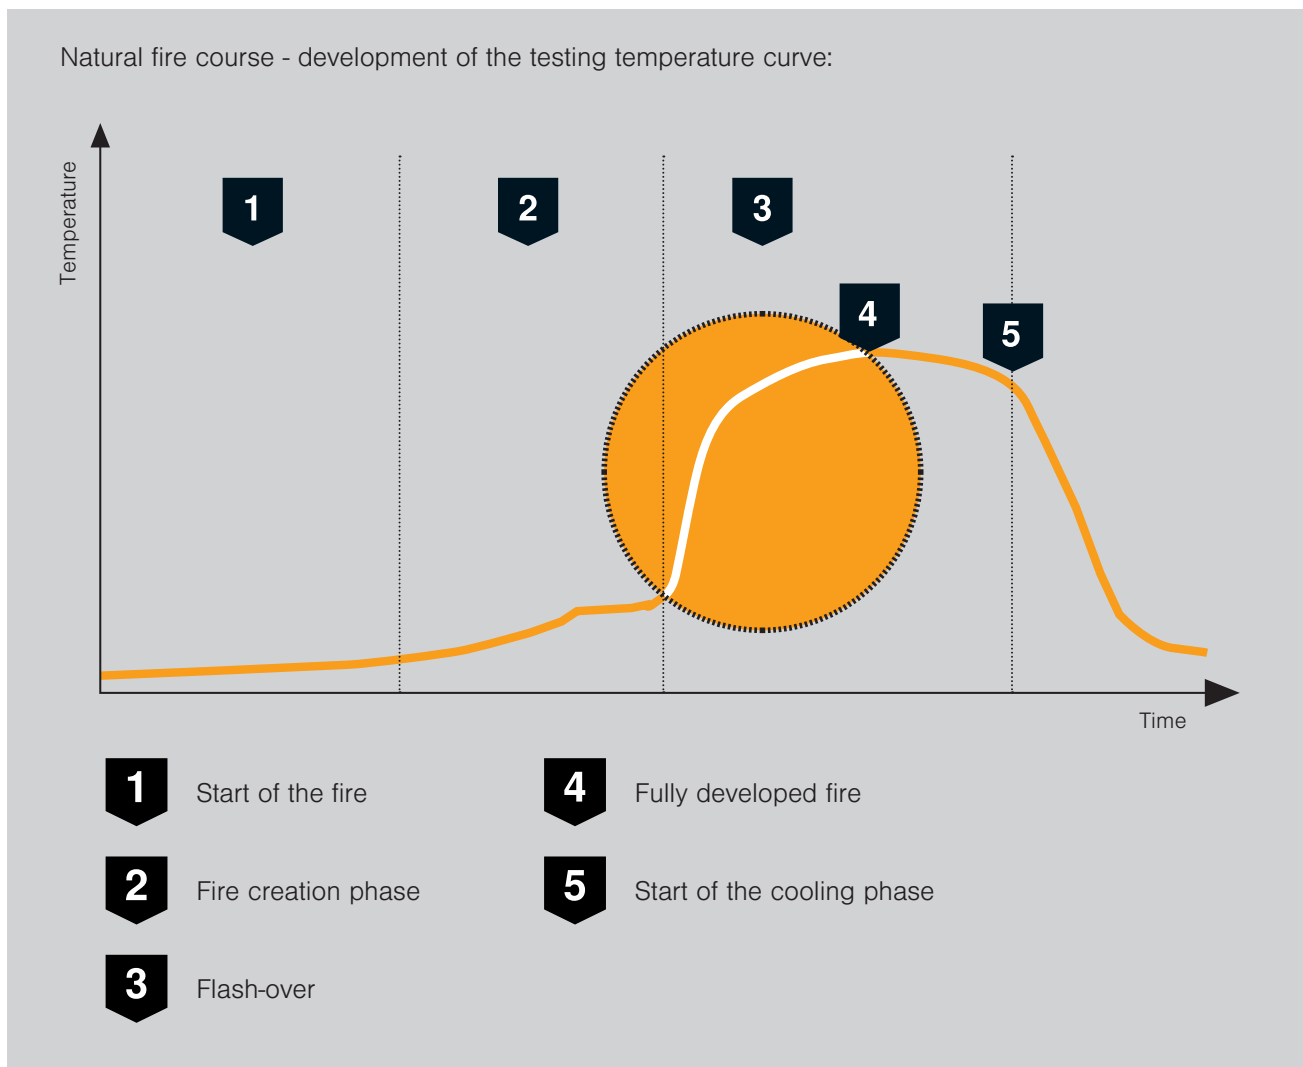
Natural fire course - development of the testing temperature curve:

Temperature

1

2

3

4

5

Time

1 Start of the fire

2 Fire creation phase

3 Flash-over

4 Fully developed fire

5 Start of the cooling phase